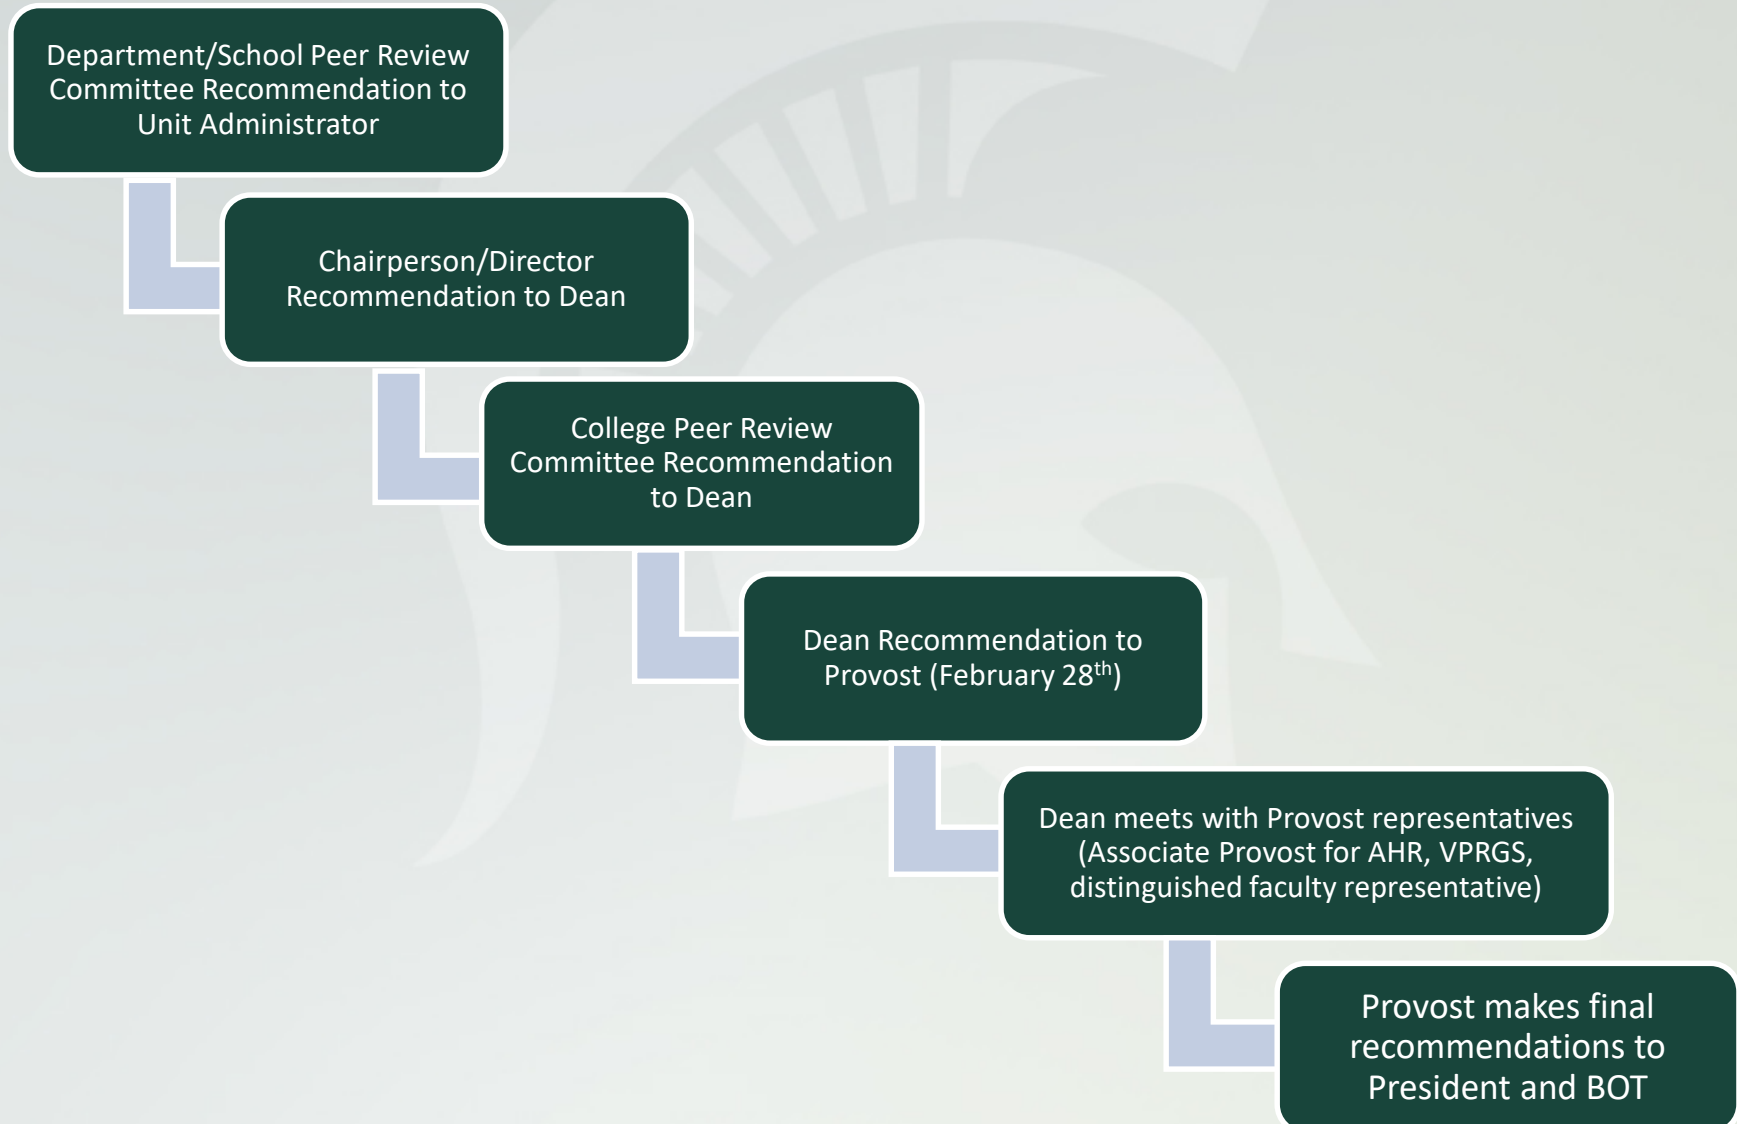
Department/School Peer Review Committee Recommendation to Unit Administrator

Chairperson/Director Recommendation to Dean

College Peer Review Committee Recommendation to Dean

Dean Recommendation to Provost (February 28$^{th}$)

Dean meets with Provost representatives (Associate Provost for AHR, VPRGS, distinguished faculty representative)

Provost makes final recommendations to President and BOT